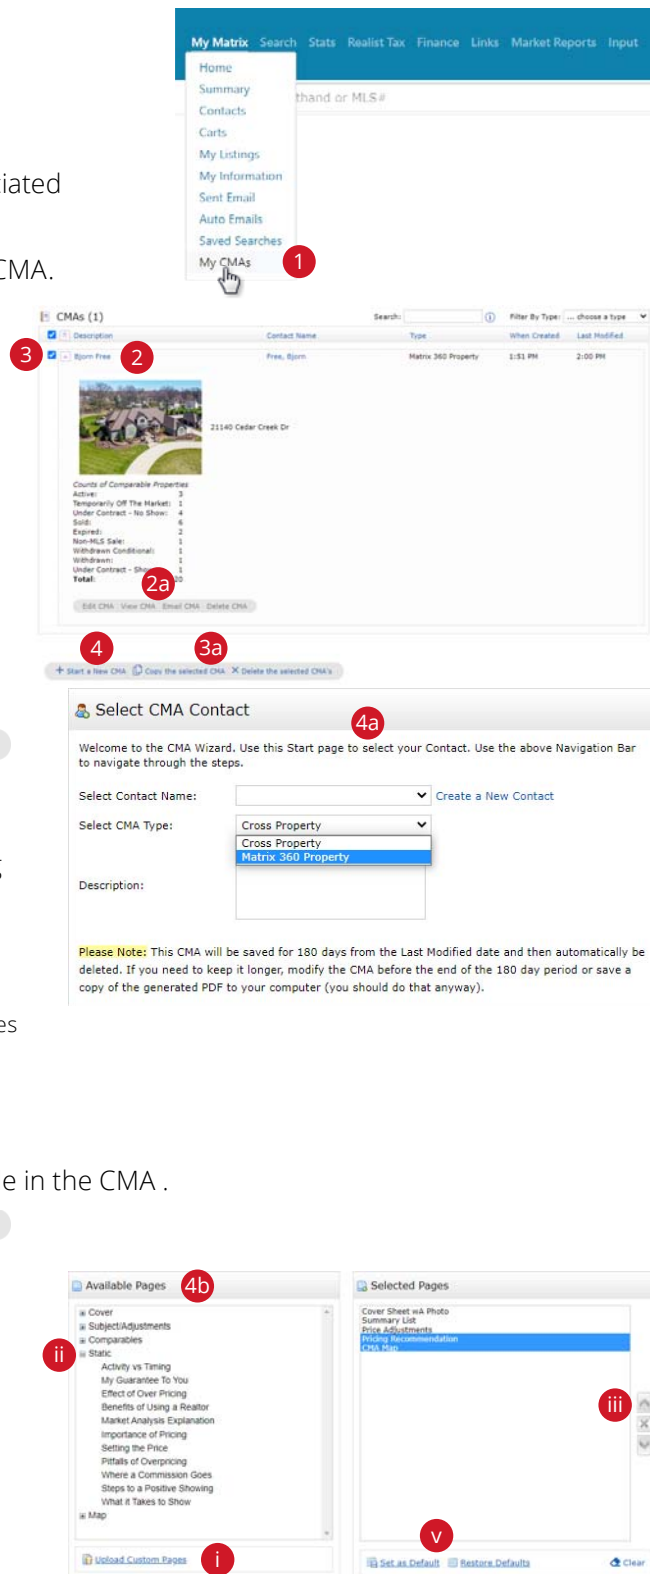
My Matrix Search Stats Realist Tax Finance Links Market Reports Input

Home
Summary
Contacts
Carts
My Listings
My Information
Sent Email
Auto Emails
Saved Searches
My CMAs

thand or MLS#

1

iated

CMA.

CMAs (1)

Search: Filter By Type: ... choose a type

| Description | Contact Name | Type | When Created | Last Modified |
|---|---|---|---|---|
| Bjorn Free | Free, Bjorn | Matrix 360 Property | 1:51 PM | 2:00 PM |

3 2

21140 Cedar Creek Dr

Counts of Comparable Properties
Active: 3
Temporarily Off The Market: 1
Under Contract - No Show: 4
Sold: 6
Expired: 2
Non-MLS Sale: 1
Withdrawn Conditional: 1
Withdrawn: 1
Under Contract - Sho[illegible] 1
Total: 20

2a

Edit CMA View CMA Email CMA Delete CMA

4 3a

Start a New CMA Copy the selected CMA Delete the selected CMA's

Select CMA Contact 4a

Welcome to the CMA Wizard. Use this Start page to select your Contact. Use the above Navigation Bar to navigate through the steps.

Select Contact Name: Create a New Contact

Select CMA Type: Cross Property

Cross Property
Matrix 360 Property

Description:

Please Note: This CMA will be saved for 180 days from the Last Modified date and then automatically be deleted. If you need to keep it longer, modify the CMA before the end of the 180 day period or save a copy of the generated PDF to your computer (you should do that anyway).

es

e in the CMA .

Available Pages 4b

Cover
Subject/Adjustments
Comparables
Static
Activity vs Timing
My Guarantee To You
Effect of Over Pricing
Benefits of Using a Realtor
Market Analysis Explanation
Importance of Pricing
Setting the Price
Pitfalls of Overpricing
Where a Commission Goes
Steps to a Positive Showing
What it Takes to Show
Map

ii

Upload Custom Pages i

Selected Pages

Cover Sheet w/A Photo
Summary List
Price Adjustments
Pricing Recommendation
CMA Map

iii

v

Set as Default Restore Defaults Clear